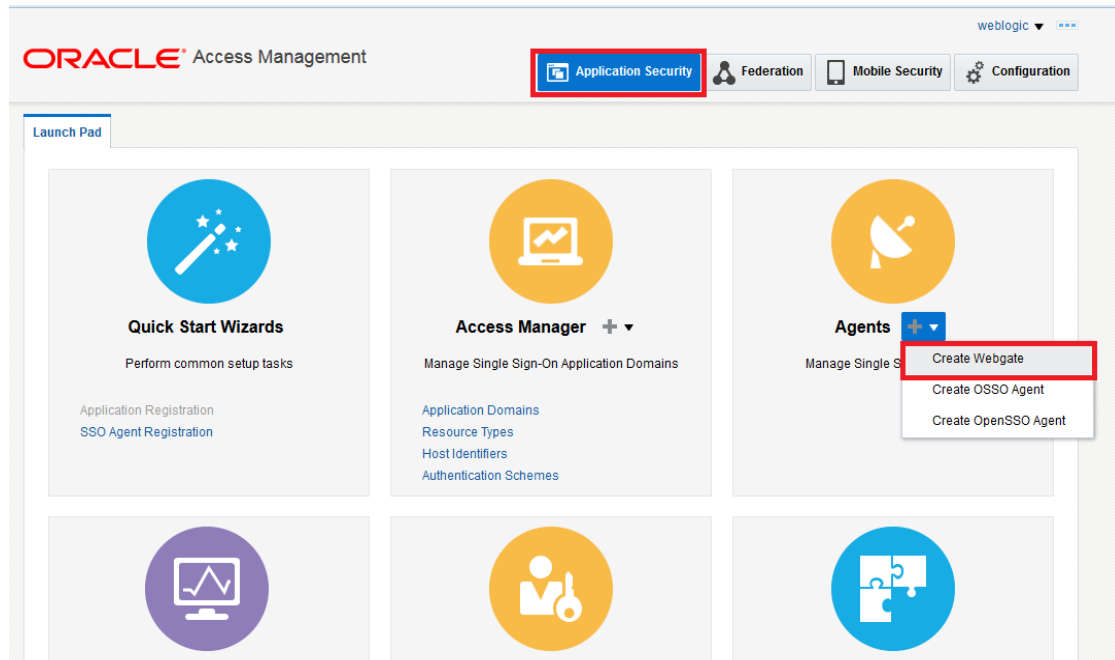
weblogic ▾

ORACLE® Access Management

Application Security
Federation
Mobile Security
Configuration

Launch Pad

Quick Start Wizards

Perform common setup tasks

Application Registration
SSO Agent Registration

Access Manager

Manage Single Sign-On Application Domains

Application Domains
Resource Types
Host Identifiers
Authentication Schemes

Agents

Manage Single S

Create Webgate
Create OSSO Agent
Create OpenSSO Agent